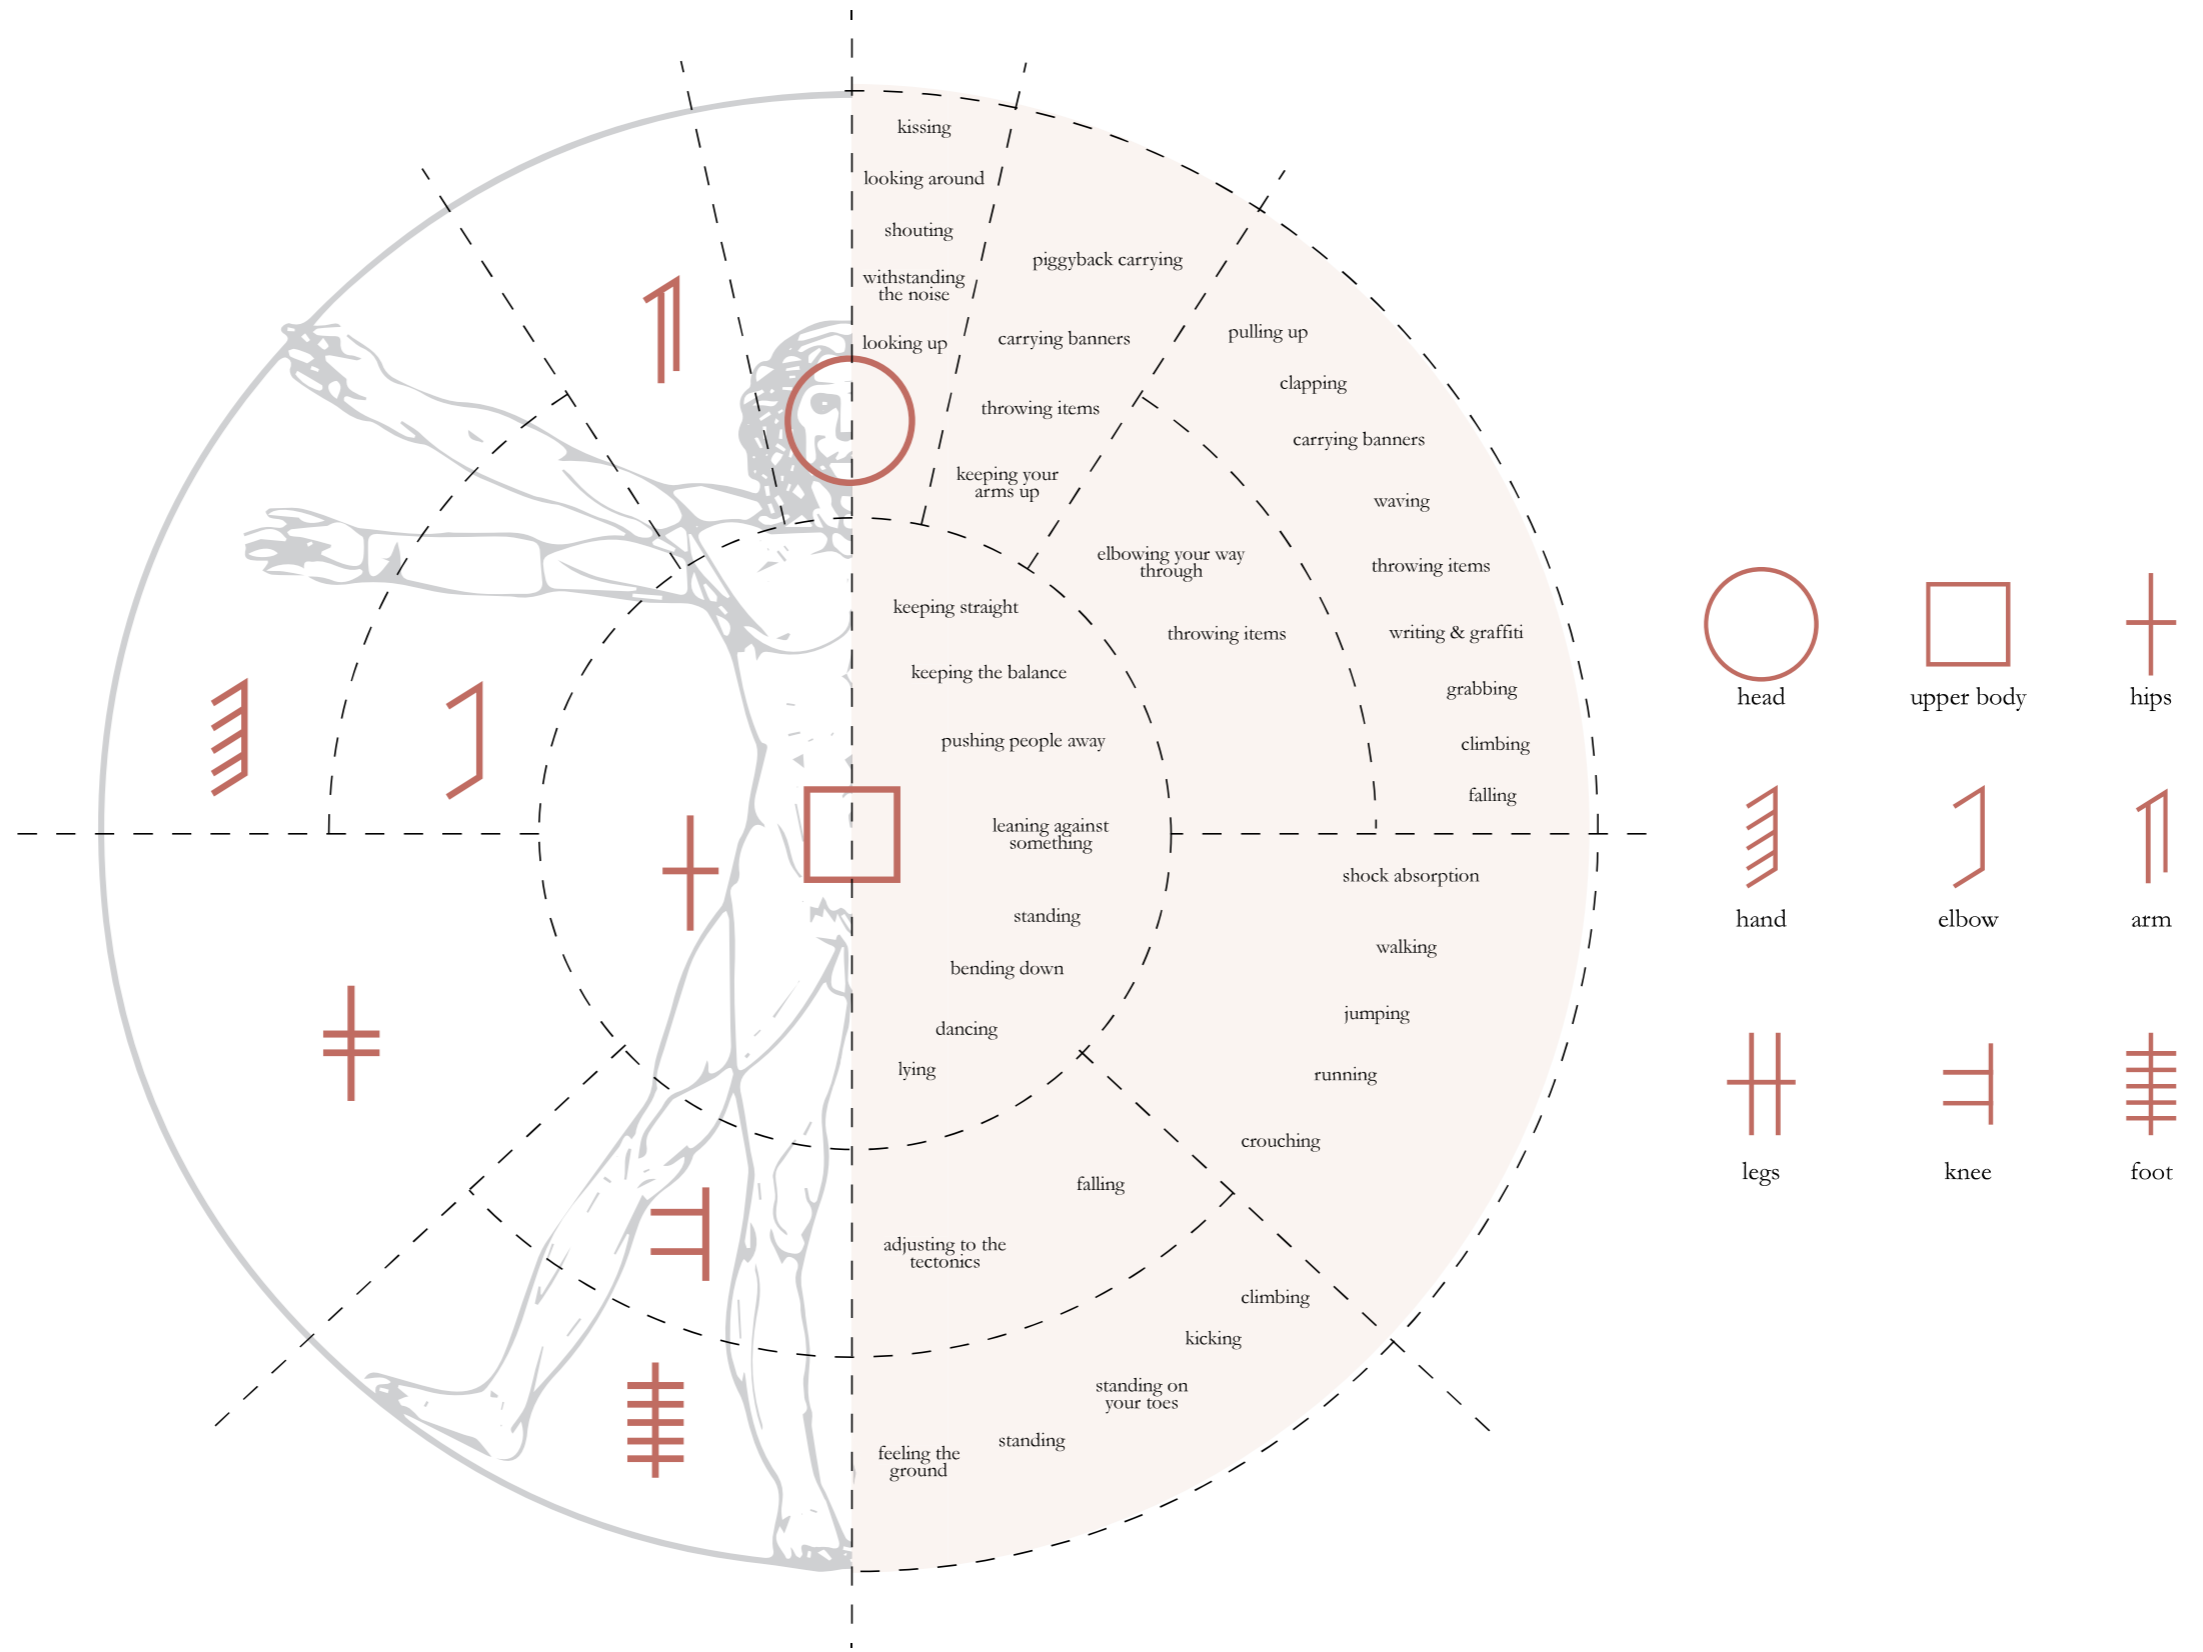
kissing
looking around
shouting
withstanding the noise
looking up

piggyback carrying
carrying banners
throwing items
keeping your arms up

pulling up
clapping
carrying banners
waving
throwing items
writing & graffiti
grabbing
climbing
falling

elbowing your way through
throwing items

keeping straight
keeping the balance
pushing people away
leaning against something
standing
bending down
dancing
lying

shock absorption
walking
jumping
running
crouching

falling
adjusting to the tectonics

climbing
kicking
standing on your toes
standing
feeling the ground

head
upper body
hips
hand
elbow
arm
legs
knee
foot